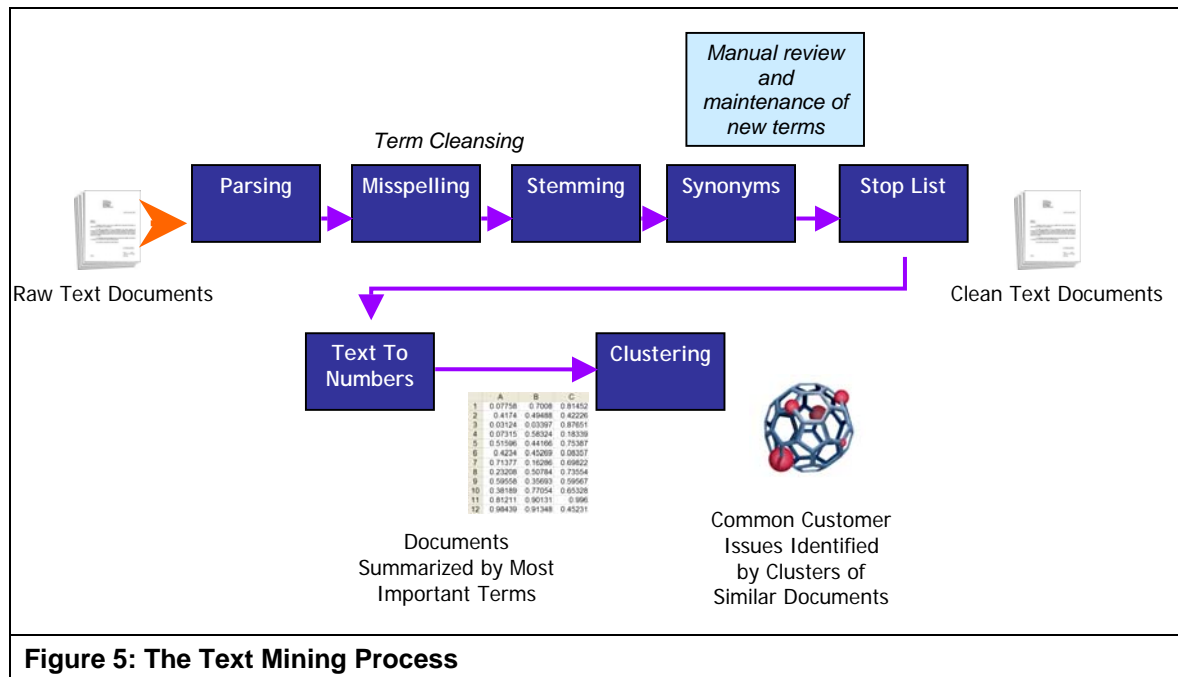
Manual review and maintenance of new terms

Term Cleansing

Parsing

Misspelling

Stemming

Synonyms

Stop List

Raw Text Documents

Clean Text Documents

Text To Numbers

Clustering

| | A | B | C |
|---|---|---|---|
| 1 | 0.07758 | 0.7008 | 0.81452 |
| 2 | 0.4174 | 0.49488 | 0.42226 |
| 3 | 0.03124 | 0.03397 | 0.87651 |
| 4 | 0.07315 | 0.58324 | 0.18339 |
| 5 | 0.51596 | 0.44166 | 0.75387 |
| 6 | 0.4234 | 0.45269 | 0.08357 |
| 7 | 0.71377 | 0.16286 | 0.69822 |
| 8 | 0.23208 | 0.50784 | 0.73554 |
| 9 | 0.59558 | 0.35693 | 0.59567 |
| 10 | 0.38189 | 0.77054 | 0.65328 |
| 11 | 0.81211 | 0.90131 | 0.996 |
| 12 | 0.98439 | 0.91348 | 0.45231 |

Documents Summarized by Most Important Terms

Common Customer Issues Identified by Clusters of Similar Documents

Figure 5: The Text Mining Process